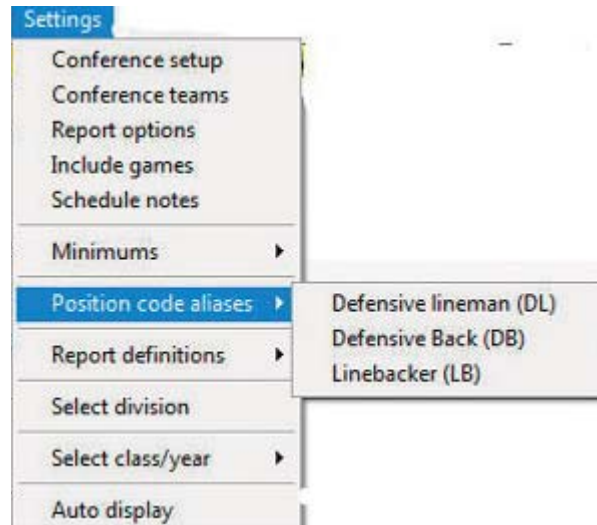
Settings

Conference setup
Conference teams
Report options
Include games
Schedule notes

Minimums

Position code aliases

Defensive lineman (DL)
Defensive Back (DB)
Linebacker (LB)

Report definitions

Select division

Select class/year

Auto display